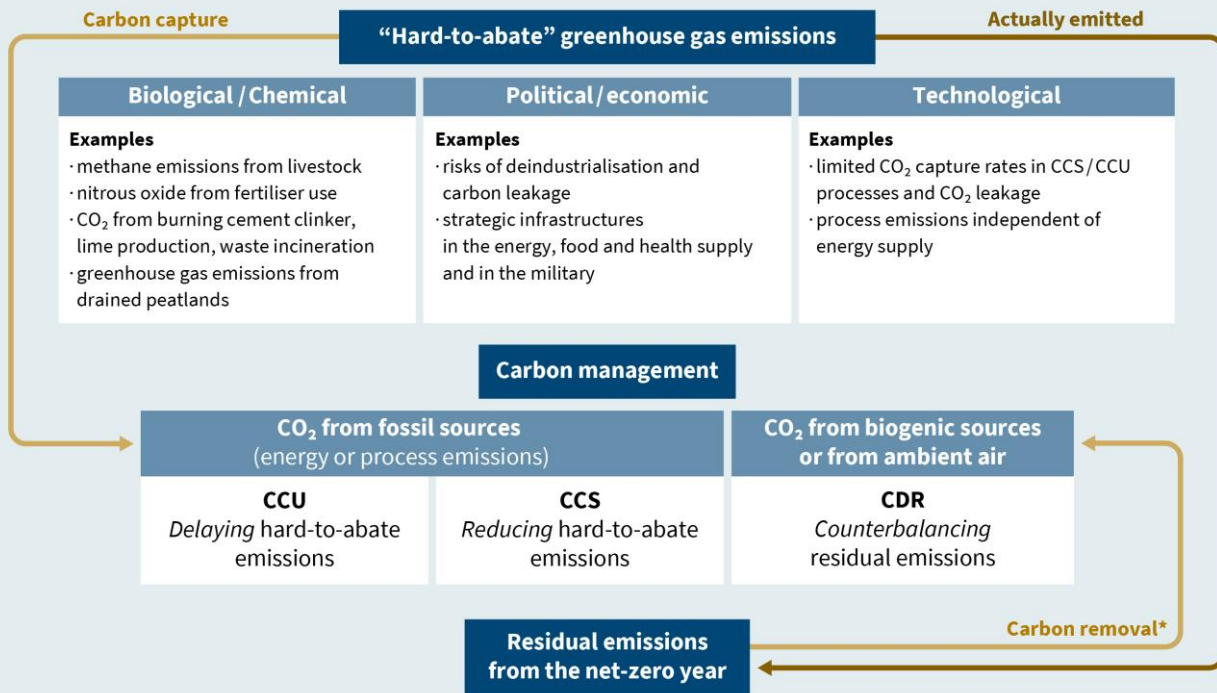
Carbon capture

"Hard-to-abate" greenhouse gas emissions

Actually emitted

Biological / Chemical

Examples
· methane emissions from livestock
· nitrous oxide from fertiliser use
· $CO_2$ from burning cement clinker, lime production, waste incineration
· greenhouse gas emissions from drained peatlands

Political / economic

Examples
· risks of deindustrialisation and carbon leakage
· strategic infrastructures in the energy, food and health supply and in the military

Technological

Examples
· limited $CO_2$ capture rates in CCS / CCU processes and $CO_2$ leakage
· process emissions independent of energy supply

Carbon management

$CO_2$ from fossil sources (energy or process emissions)

CCU
*Delaying* hard-to-abate emissions

CCS
*Reducing* hard-to-abate emissions

$CO_2$ from biogenic sources or from ambient air

CDR
*Counterbalancing* residual emissions

Residual emissions from the net-zero year

Carbon removal*